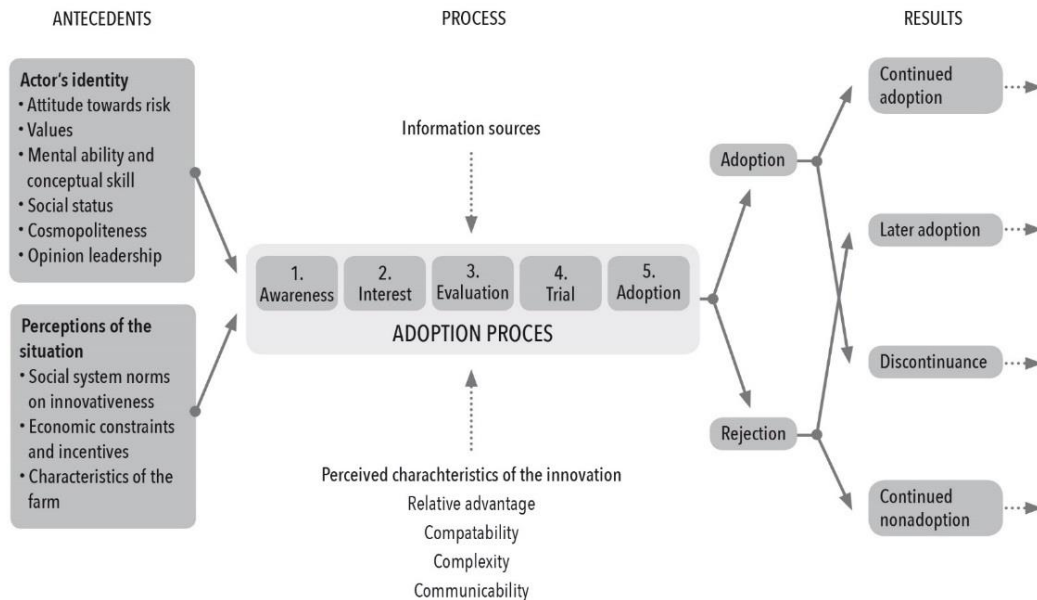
ANTECEDENTS

PROCESS

RESULTS

Actor's identity
• Attitude towards risk
• Values
• Mental ability and conceptual skill
• Social status
• Cosmopoliteness
• Opinion leadership

Perceptions of the situation
• Social system norms on innovativeness
• Economic constraints and incentives
• Characteristics of the farm

Information sources

1. Awareness

2. Interest

3. Evaluation

4. Trial

5. Adoption

ADOPTION PROCES

Perceived charachteristics of the innovation
Relative advantage
Compatability
Complexity
Communicability

Adoption

Rejection

Continued adoption

Later adoption

Discontinuance

Continued nonadoption